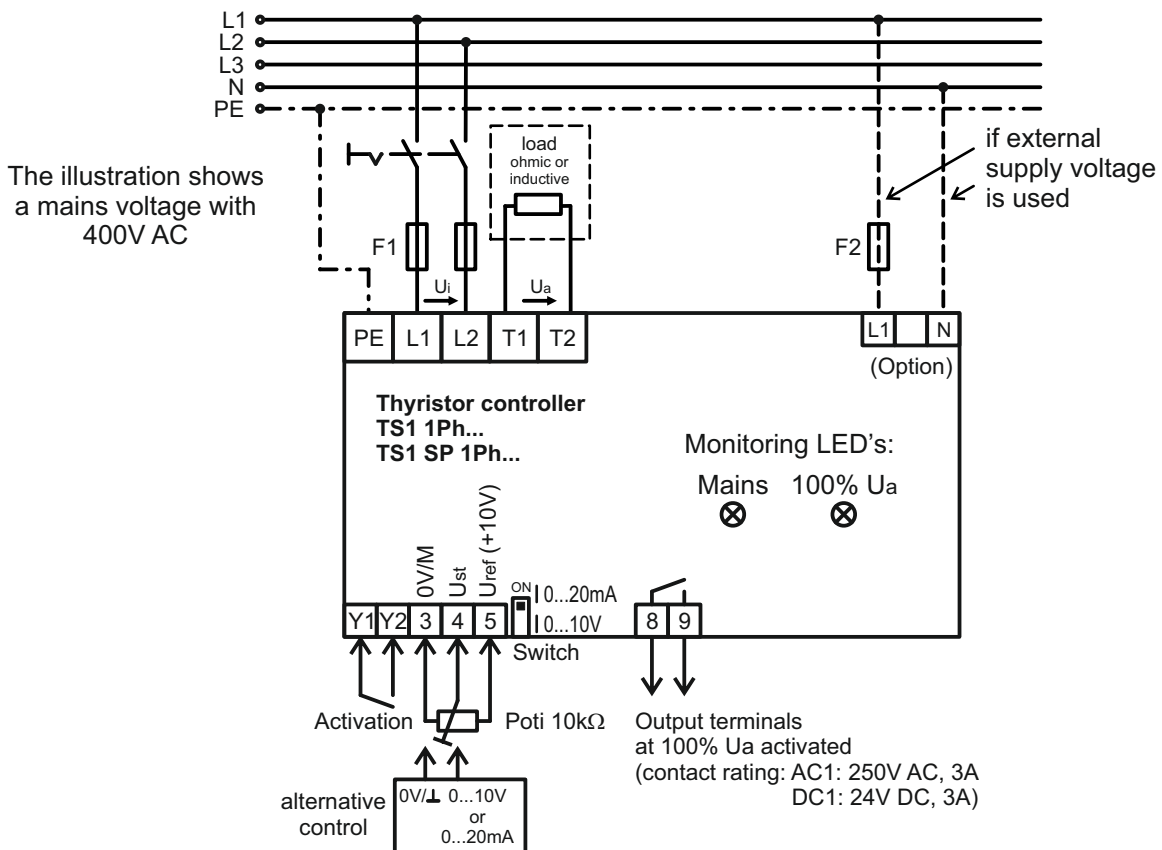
L1
L2
L3
N
PE

The illustration shows a mains voltage with 400V AC

load
ohmic or
inductive

if external supply voltage is used

F1
F2
$U_i$
$U_a$

PE L1 L2 T1 T2
L1 N
(Option)

**Thyristor controller TS1 1Ph... TS1 SP 1Ph...**

Monitoring LED's:
Mains 100% $U_a$

0V/M
$U_{st}$
$U_{ref}$ (+10V)
ON
0...20mA
0...10V
Y1 Y2 3 4 5
Switch
8 9

Activation
Poti 10k$\Omega$

Output terminals
at 100% Ua activated
(contact rating: AC1: 250V AC, 3A
DC1: 24V DC, 3A)

alternative control
0V/$\perp$ 0...10V
or
0...20mA